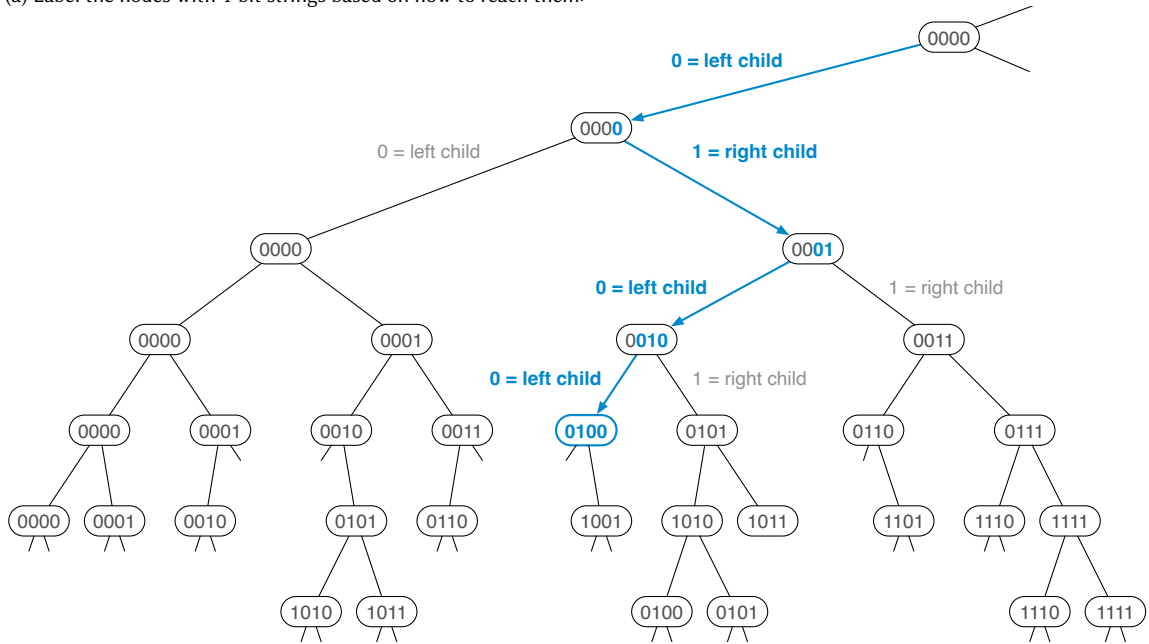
(a) Label the nodes with 4-bit strings based on how to reach them.

0000

0 = left child

0000

0 = left child

1 = right child

0000

0001

0 = left child

1 = right child

0000

0001

0010

0011

0 = left child

1 = right child

0000

0001

0010

0011

0100

0101

0110

0111

0000

0001

0010

0101

0110

1001

1010

1011

1101

1110

1111

1010

1011

0100

0101

1110

1111